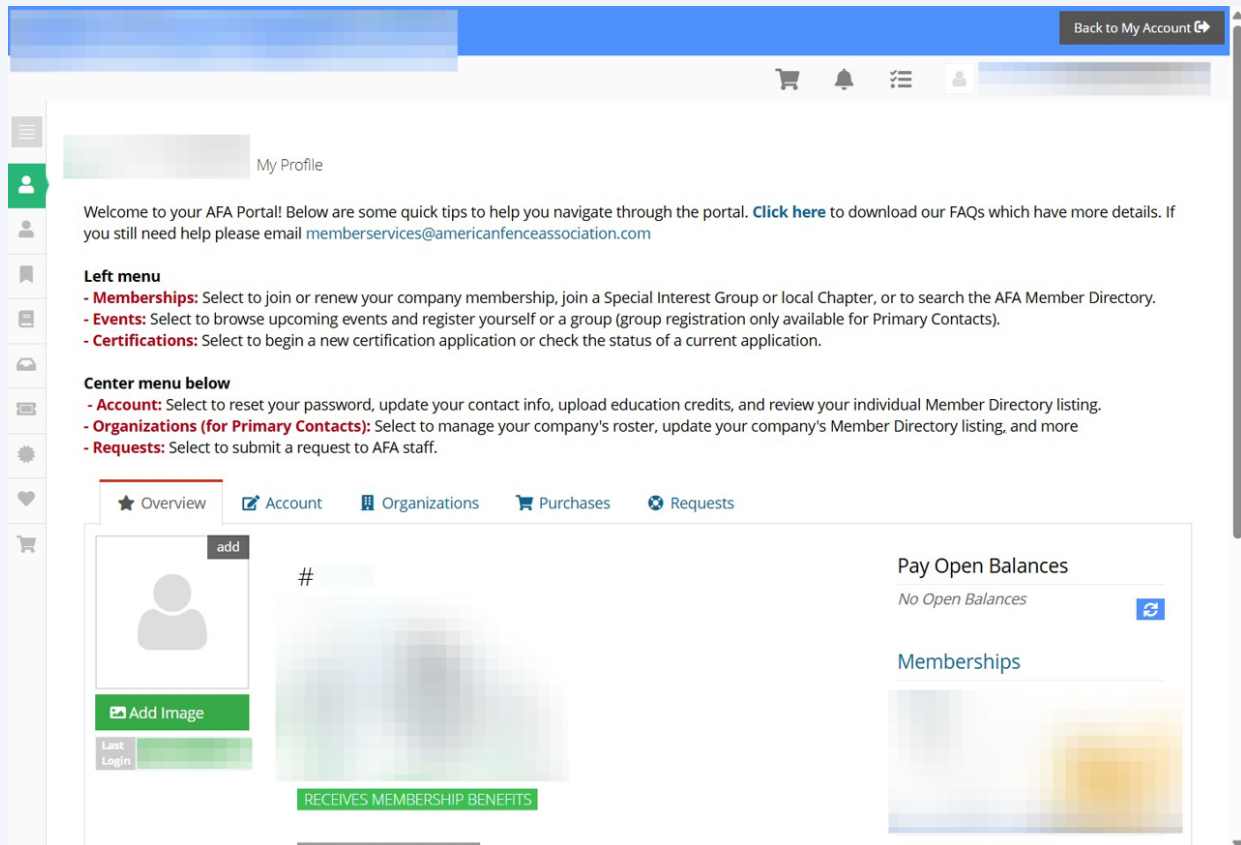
Back to My Account

My Profile

Welcome to your AFA Portal! Below are some quick tips to help you navigate through the portal. Click here to download our FAQs which have more details. If you still need help please email memberservices@americanfenceassociation.com

Left menu
- Memberships: Select to join or renew your company membership, join a Special Interest Group or local Chapter, or to search the AFA Member Directory.
- Events: Select to browse upcoming events and register yourself or a group (group registration only available for Primary Contacts).
- Certifications: Select to begin a new certification application or check the status of a current application.

Center menu below
- Account: Select to reset your password, update your contact info, upload education credits, and review your individual Member Directory listing.
- Organizations (for Primary Contacts): Select to manage your company's roster, update your company's Member Directory listing, and more
- Requests: Select to submit a request to AFA staff.

Overview Account Organizations Purchases Requests

add

Add Image

Last Login

#

RECEIVES MEMBERSHIP BENEFITS

Pay Open Balances

No Open Balances

Memberships